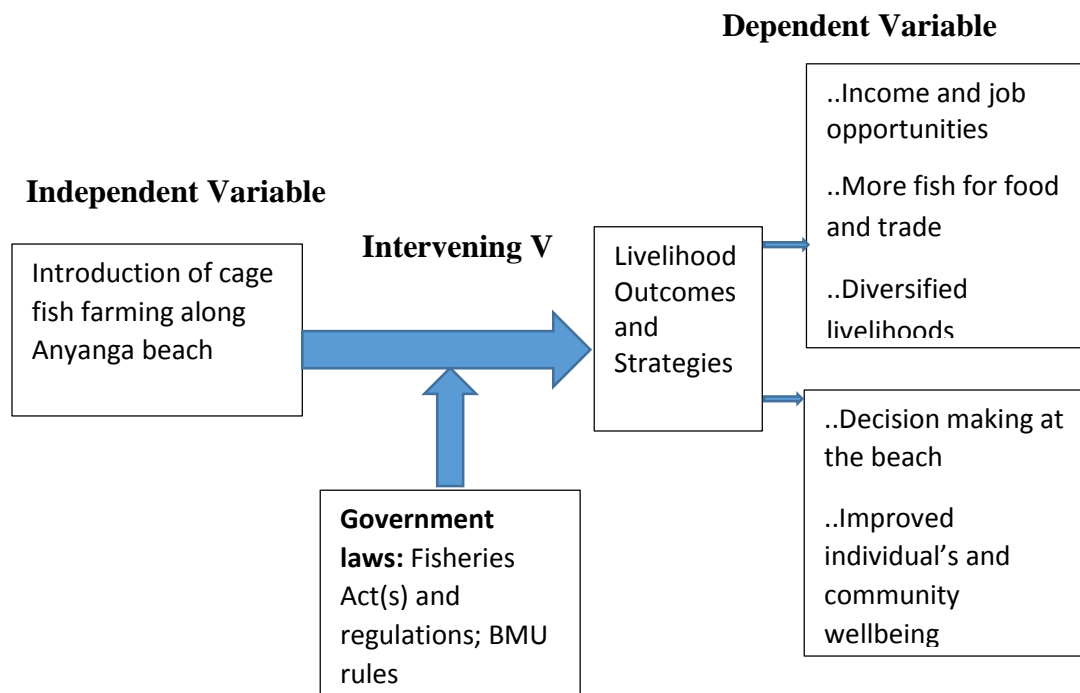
Dependent Variable

Independent Variable

Introduction of cage fish farming along Anyanga beach

Intervening V

Livelihood Outcomes and Strategies

..Income and job opportunities

..More fish for food and trade

..Diversified livelihoods

..Decision making at the beach

..Improved individual's and community wellbeing

**Government laws:** Fisheries Act(s) and regulations; BMU rules